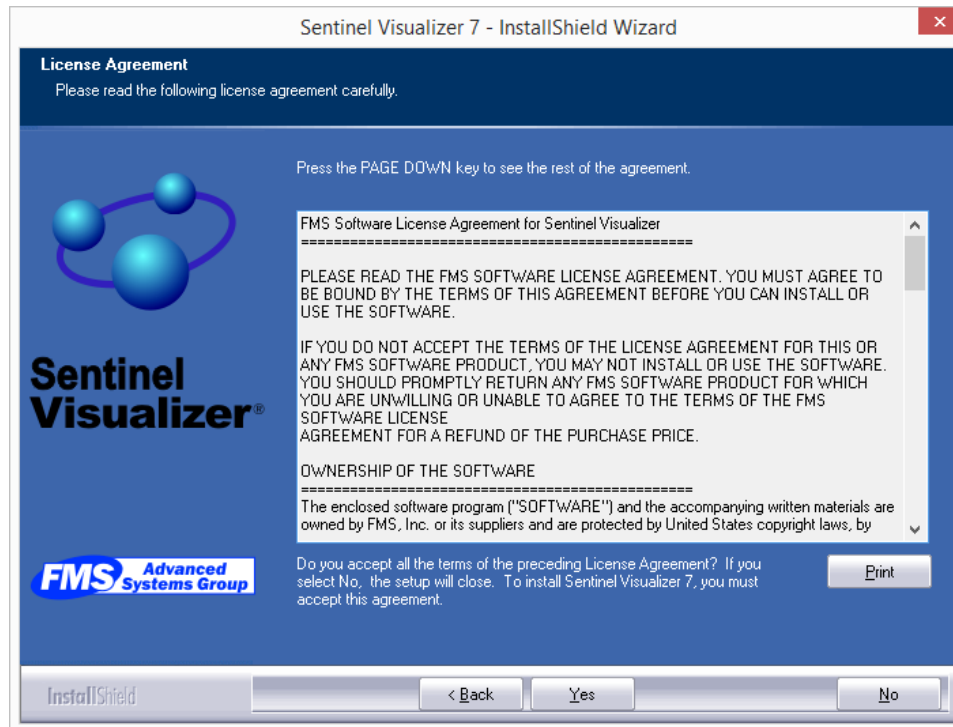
Sentinel Visualizer 7 - InstallShield Wizard

License Agreement
Please read the following license agreement carefully.

Press the PAGE DOWN key to see the rest of the agreement.

FMS Software License Agreement for Sentinel Visualizer
==================================================

PLEASE READ THE FMS SOFTWARE LICENSE AGREEMENT. YOU MUST AGREE TO BE BOUND BY THE TERMS OF THIS AGREEMENT BEFORE YOU CAN INSTALL OR USE THE SOFTWARE.

IF YOU DO NOT ACCEPT THE TERMS OF THE LICENSE AGREEMENT FOR THIS OR ANY FMS SOFTWARE PRODUCT, YOU MAY NOT INSTALL OR USE THE SOFTWARE. YOU SHOULD PROMPTLY RETURN ANY FMS SOFTWARE PRODUCT FOR WHICH YOU ARE UNWILLING OR UNABLE TO AGREE TO THE TERMS OF THE FMS SOFTWARE LICENSE
AGREEMENT FOR A REFUND OF THE PURCHASE PRICE.

OWNERSHIP OF THE SOFTWARE
==================================================
The enclosed software program ("SOFTWARE") and the accompanying written materials are owned by FMS, Inc. or its suppliers and are protected by United States copyright laws, by

Sentinel Visualizer®

FMS Advanced Systems Group

Do you accept all the terms of the preceding License Agreement? If you select No, the setup will close. To install Sentinel Visualizer 7, you must accept this agreement.

Print

InstallShield

< Back
Yes
No